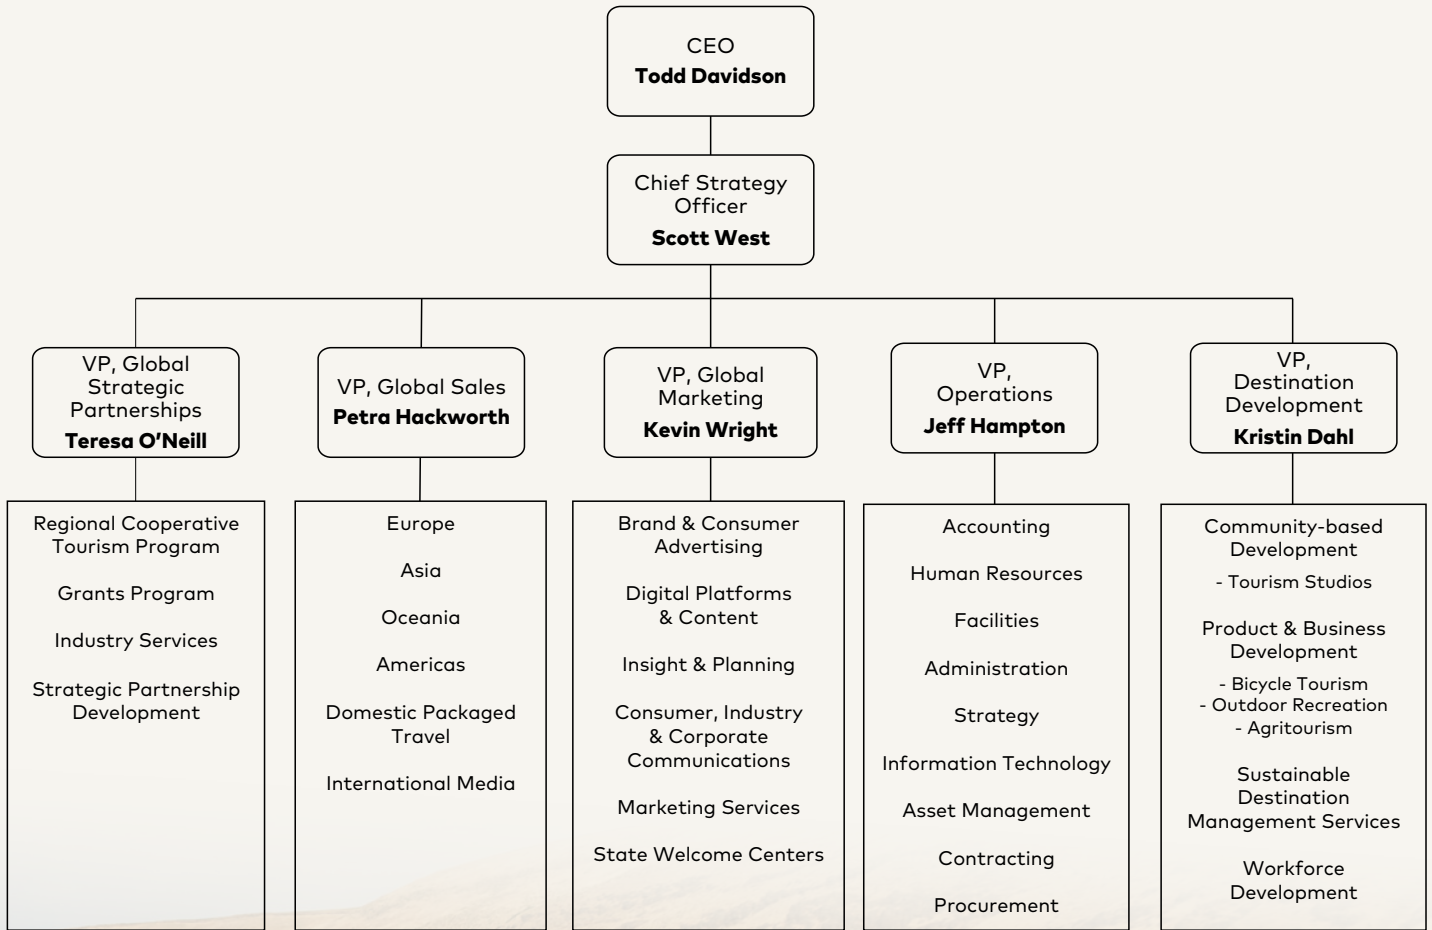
CEO
**Todd Davidson**

Chief Strategy Officer
**Scott West**

VP, Global Strategic Partnerships
**Teresa O'Neill**

VP, Global Sales
**Petra Hackworth**

VP, Global Marketing
**Kevin Wright**

VP, Operations
**Jeff Hampton**

VP, Destination Development
**Kristin Dahl**

Regional Cooperative Tourism Program

Grants Program

Industry Services

Strategic Partnership Development

Europe

Asia

Oceania

Americas

Domestic Packaged Travel

International Media

Brand & Consumer Advertising

Digital Platforms & Content

Insight & Planning

Consumer, Industry & Corporate Communications

Marketing Services

State Welcome Centers

Accounting

Human Resources

Facilities

Administration

Strategy

Information Technology

Asset Management

Contracting

Procurement

Community-based Development
- Tourism Studios

Product & Business Development
- Bicycle Tourism
- Outdoor Recreation
- Agritourism

Sustainable Destination Management Services

Workforce Development